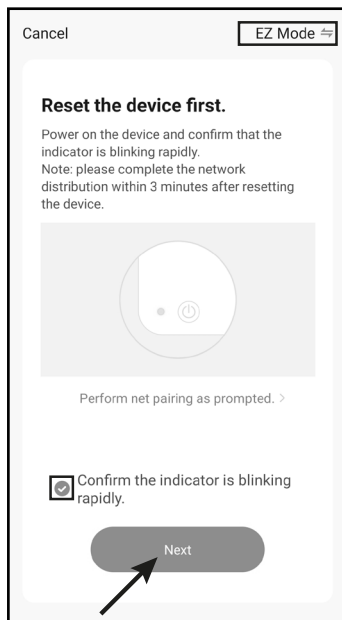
Cancel

EZ Mode ⇋

Reset the device first.

Power on the device and confirm that the indicator is blinking rapidly.
Note: please complete the network distribution within 3 minutes after resetting the device.

Perform net pairing as prompted. >

Confirm the indicator is blinking rapidly.

Next